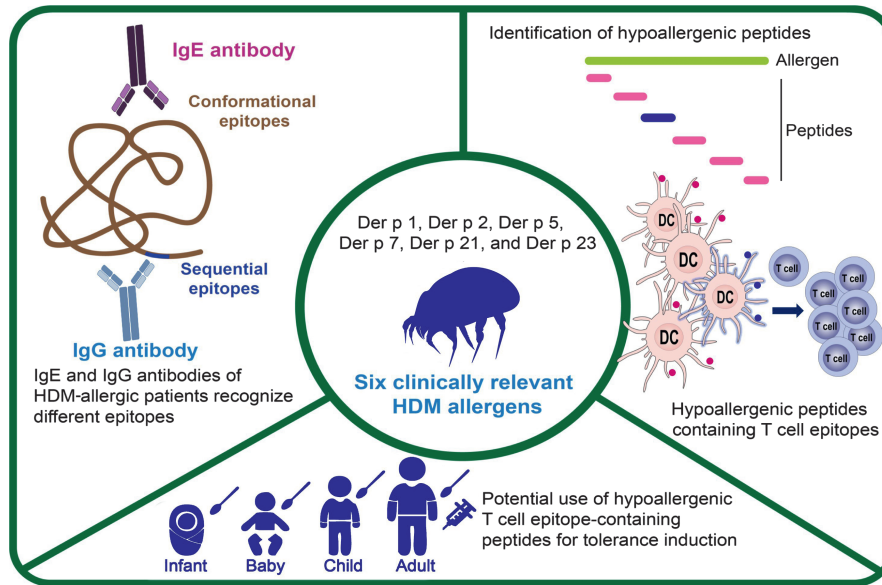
IgE antibody

Conformational epitopes

Sequential epitopes

IgG antibody

IgE and IgG antibodies of HDM-allergic patients recognize different epitopes

Identification of hypoallergenic peptides

Allergen

Peptides

DC

DC

DC

DC

T cell

T cell

T cell

T cell

T cell

T cell

T cell

Hypoallergenic peptides containing T cell epitopes

Der p 1, Der p 2, Der p 5, Der p 7, Der p 21, and Der p 23

Six clinically relevant HDM allergens

Infant

Baby

Child

Adult

Potential use of hypoallergenic T cell epitope-containing peptides for tolerance induction